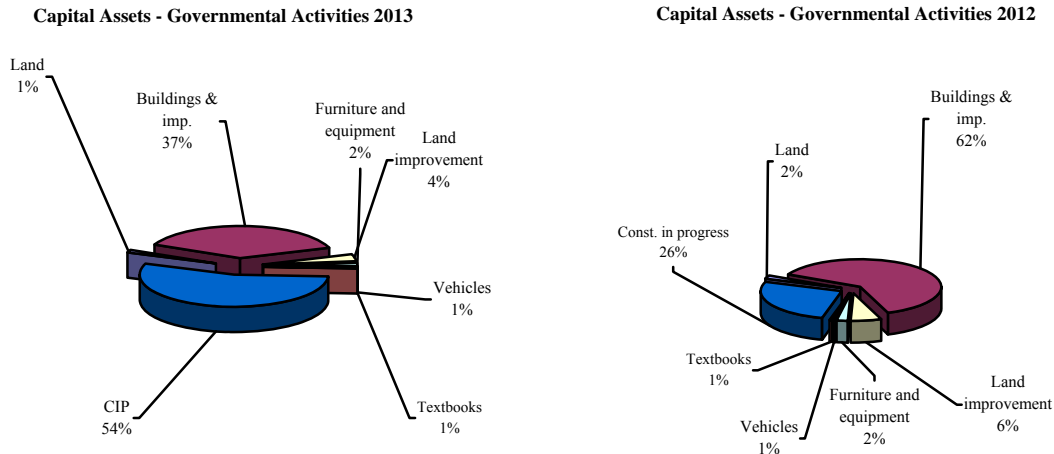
Capital Assets - Governmental Activities 2013

Land
1%

Buildings & imp.
37%

Furniture and equipment
2%

Land improvement
4%

Vehicles
1%

Textbooks
1%

CIP
54%

Capital Assets - Governmental Activities 2012

Buildings & imp.
62%

Land
2%

Const. in progress
26%

Textbooks
1%

Vehicles
1%

Furniture and equipment
2%

Land improvement
6%